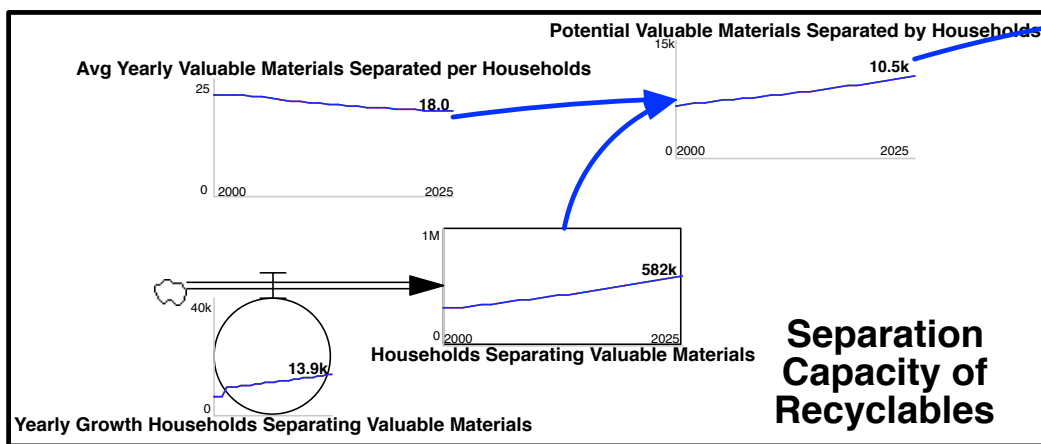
Potential Valuable Materials Separated by Househol

15k

10.5k

0 2000

2025

Avg Yearly Valuable Materials Separated per Households

25

18.0

0 2000

2025

1M

582k

0 2000

2025

Households Separating Valuable Materials

40k

13.9k

0

Yearly Growth Households Separating Valuable Materials

Separation Capacity of Recyclables